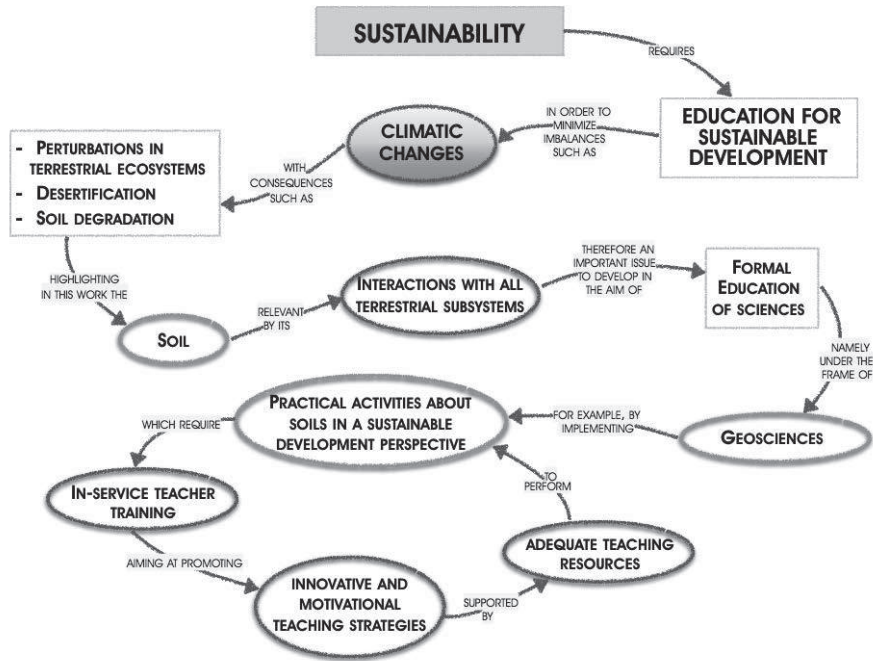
SUSTAINABILITY

REQUIRES

EDUCATION FOR SUSTAINABLE DEVELOPMENT

IN ORDER TO MINIMIZE IMBALANCES SUCH AS

CLIMATIC CHANGES

WITH CONSEQUENCES SUCH AS

- PERTURBATIONS IN TERRESTRIAL ECOSYSTEMS
- DESERTIFICATION
- SOIL DEGRADATION

HIGHLIGHTING IN THIS WORK THE

SOIL

RELEVANT BY ITS

INTERACTIONS WITH ALL TERRESTRIAL SUBSYSTEMS

THEREFORE AN IMPORTANT ISSUE TO DEVELOP IN THE AIM OF

FORMAL EDUCATION OF SCIENCES

NAMELY UNDER THE FRAME OF

GEOSCIENCES

FOR EXAMPLE, BY IMPLEMENTING

PRACTICAL ACTIVITIES ABOUT SOILS IN A SUSTAINABLE DEVELOPMENT PERSPECTIVE

WHICH REQUIRE

IN-SERVICE TEACHER TRAINING

AIMING AT PROMOTING

INNOVATIVE AND MOTIVATIONAL TEACHING STRATEGIES

SUPPORTED BY

ADEQUATE TEACHING RESOURCES

TO PERFORM